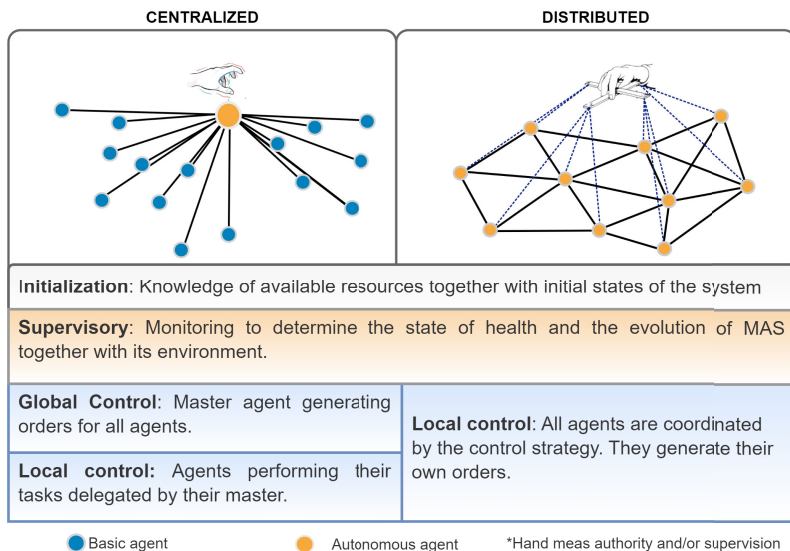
CENTRALIZED

DISTRIBUTED

Initialization: Knowledge of available resources together with initial states of the system

Supervisory: Monitoring to determine the state of health and the evolution of MAS together with its environment.

Global Control: Master agent generating orders for all agents.

Local control: Agents performing their tasks delegated by their master.

Local control: All agents are coordinated by the control strategy. They generate their own orders.

Basic agent

Autonomous agent

*Hand meas authority and/or supervision